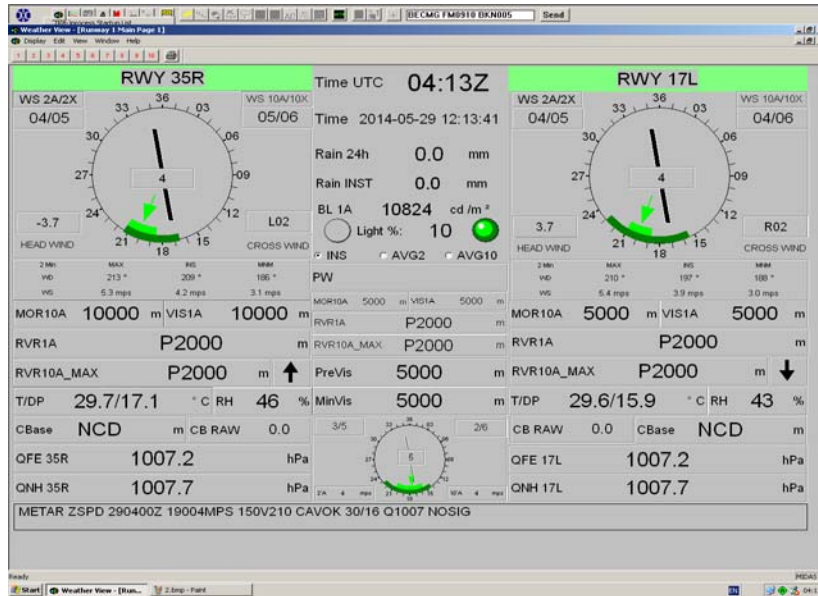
BECMG FM0910 BKN005 Send

Weather View - [Runway 1 Main Page 1]

Display Edit View Window Help

1 2 3 4 5 6 7 8 9 10

RWY 35R

WS 2A/2X WS 10A/10X
04/05 05/06

36 33 03 30 06 27 09 24 12 21 18 15

4

-3.7 L02

HEAD WIND CROSS WIND

| 2 Min | MAX | INS | MNM |
|---|---|---|---|
| WD | 213 ° | 209 ° | 186 ° |
| WS | 5.3 mps | 4.2 mps | 3.1 mps |

Time UTC 04:13Z

Time 2014-05-29 12:13:41

Rain 24h 0.0 mm

Rain INST 0.0 mm

BL 1A 10824 cd /m ²

Light %: 10

INS AVG2 AVG10

PW

MOR10A 5000 m VIS1A 5000 m

RWY 17L

WS 2A/2X WS 10A/10X
04/05 04/06

36 33 03 30 06 27 09 24 12 21 18 15

4

3.7 R02

HEAD WIND CROSS WIND

| 2 Min | MAX | INS | MNM |
|---|---|---|---|
| WD | 210 ° | 197 ° | 188 ° |
| WS | 5.4 mps | 3.9 mps | 3.0 mps |

MOR10A 10000 m VIS1A 10000 m

RVR1A P2000 m

RVR10A_MAX P2000 m

T/DP 29.7/17.1 ° C RH 46 %

CBase NCD m CB RAW 0.0

QFE 35R 1007.2 hPa

QNH 35R 1007.7 hPa

RVR1A P2000 m

RVR10A_MAX P2000 m

PreVis 5000 m

MinVis 5000 m

3/5 2/6

6

2A 4 mps 10A 4 mps

MOR10A 5000 m VIS1A 5000 m

RVR1A P2000 m

RVR10A_MAX P2000 m

T/DP 29.6/15.9 ° C RH 43 %

CB RAW 0.0 CBase NCD m

QFE 17L 1007.2 hPa

QNH 17L 1007.7 hPa

METAR ZSPD 290400Z 19004MPS 150V210 CAVOK 30/16 Q1007 NOSIG

Ready

Start Weather View - [Run... 2.bmp - Paint